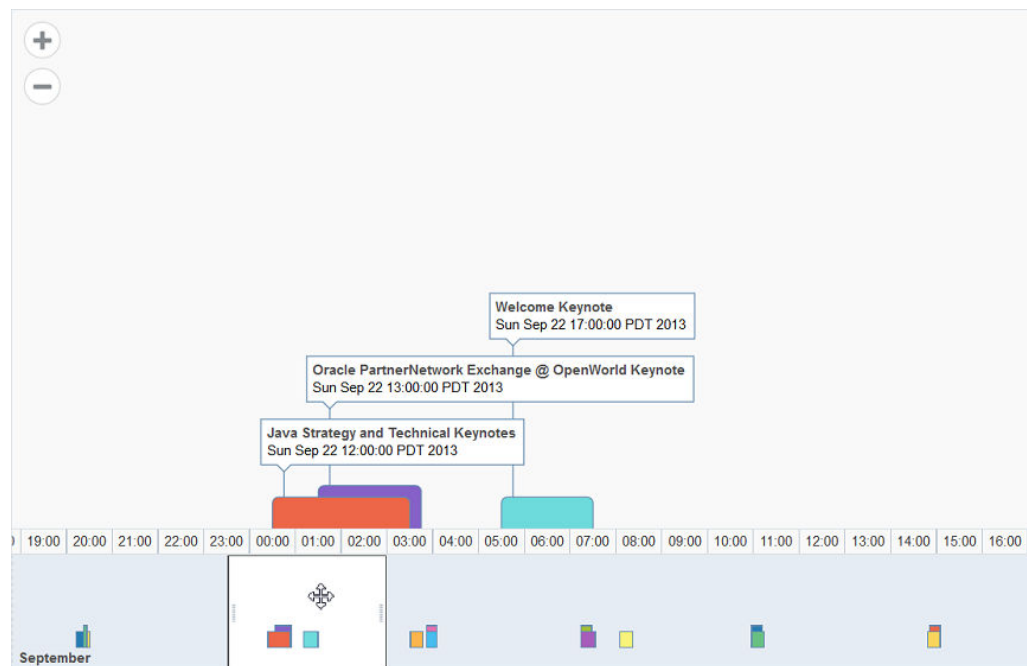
+
−

Welcome Keynote
Sun Sep 22 17:00:00 PDT 2013

Oracle PartnerNetwork Exchange @ OpenWorld Keynote
Sun Sep 22 13:00:00 PDT 2013

Java Strategy and Technical Keynotes
Sun Sep 22 12:00:00 PDT 2013

| 19:00 | 20:00 | 21:00 | 22:00 | 23:00 | 00:00 | 01:00 | 02:00 | 03:00 | 04:00 | 05:00 | 06:00 | 07:00 | 08:00 | 09:00 | 10:00 | 11:00 | 12:00 | 13:00 | 14:00 | 15:00 | 16:00 |
|---|---|---|---|---|---|---|---|---|---|---|---|---|---|---|---|---|---|---|---|---|---|

September